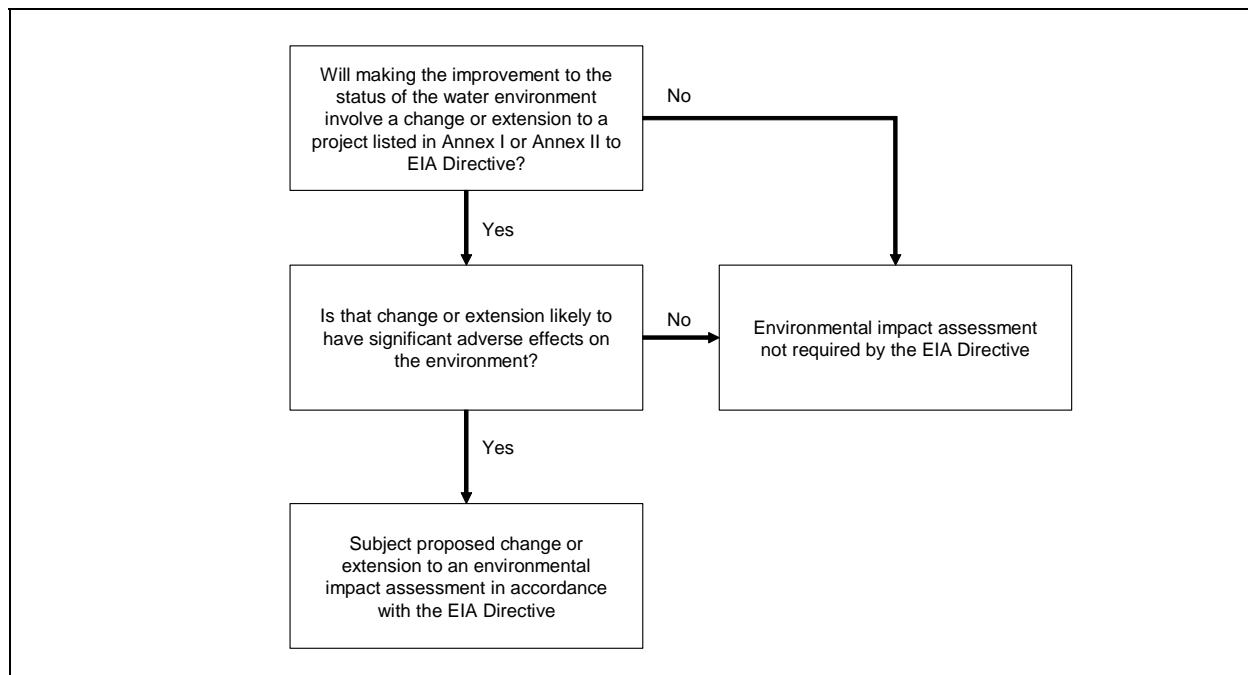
Will making the improvement to the status of the water environment involve a change or extension to a project listed in Annex I or Annex II to EIA Directive?

No

Yes

Is that change or extension likely to have significant adverse effects on the environment?

No

Environmental impact assessment not required by the EIA Directive

Yes

Subject proposed change or extension to an environmental impact assessment in accordance with the EIA Directive